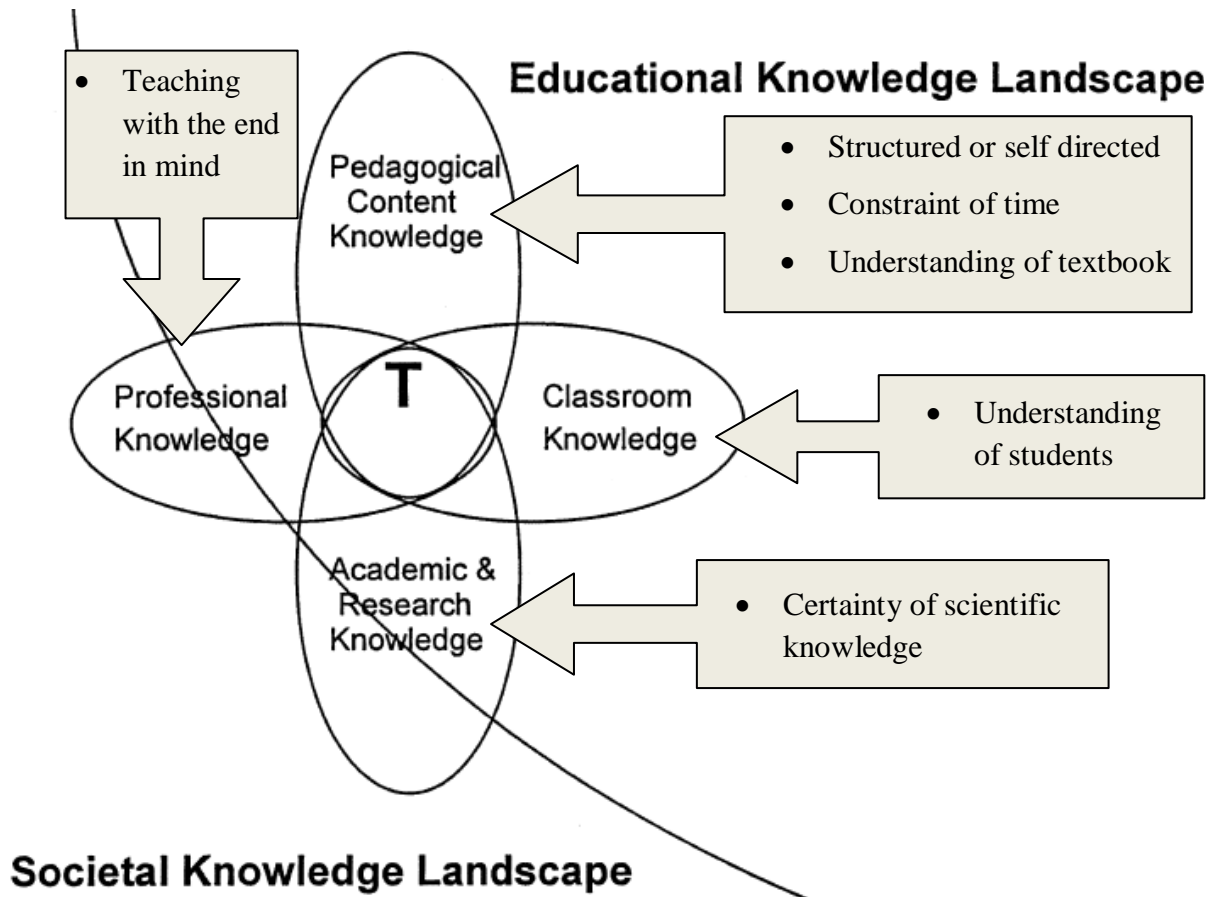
- Teaching with the end in mind

Educational Knowledge Landscape

Pedagogical Content Knowledge

- Structured or self directed
- Constraint of time
- Understanding of textbook

Professional Knowledge

T

Classroom Knowledge

- Understanding of students

Academic & Research Knowledge

- Certainty of scientific knowledge

Societal Knowledge Landscape